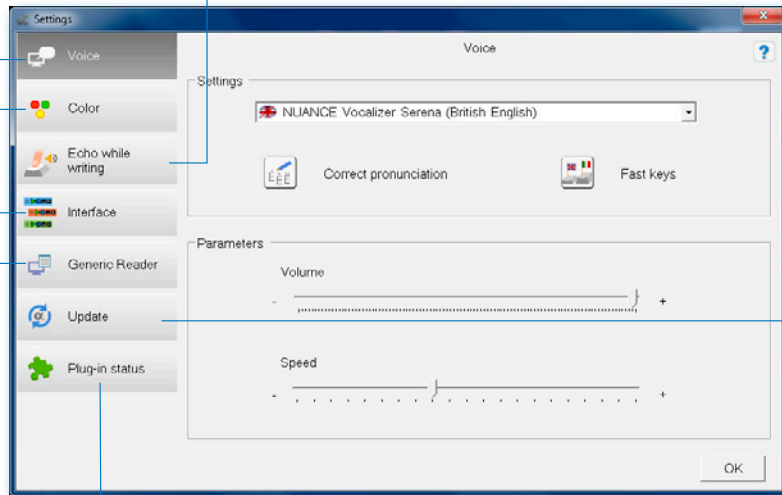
Settings

Voice

Color

Echo while writing

Interface

Generic Reader

Update

Plug-in status

Voice

?

Settings

NUANCE Vocalizer Serena (British English)

Correct pronunciation

Fast keys

Parameters

Volume

-

+

Speed

-

+

OK